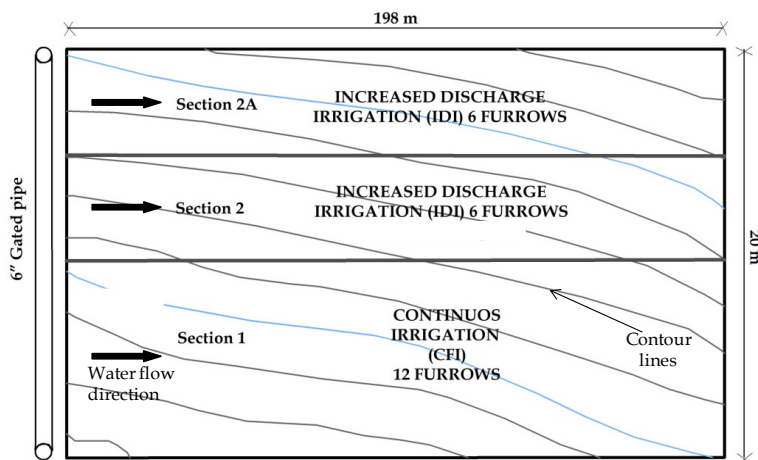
198 m

6″ Gated pipe

Section 2A

INCREASED DISCHARGE IRRIGATION (IDI) 6 FURROWS

Section 2

INCREASED DISCHARGE IRRIGATION (IDI) 6 FURROWS

20 m

Section 1

CONTINUOS IRRIGATION (CFI) 12 FURROWS

Contour lines

Water flow direction